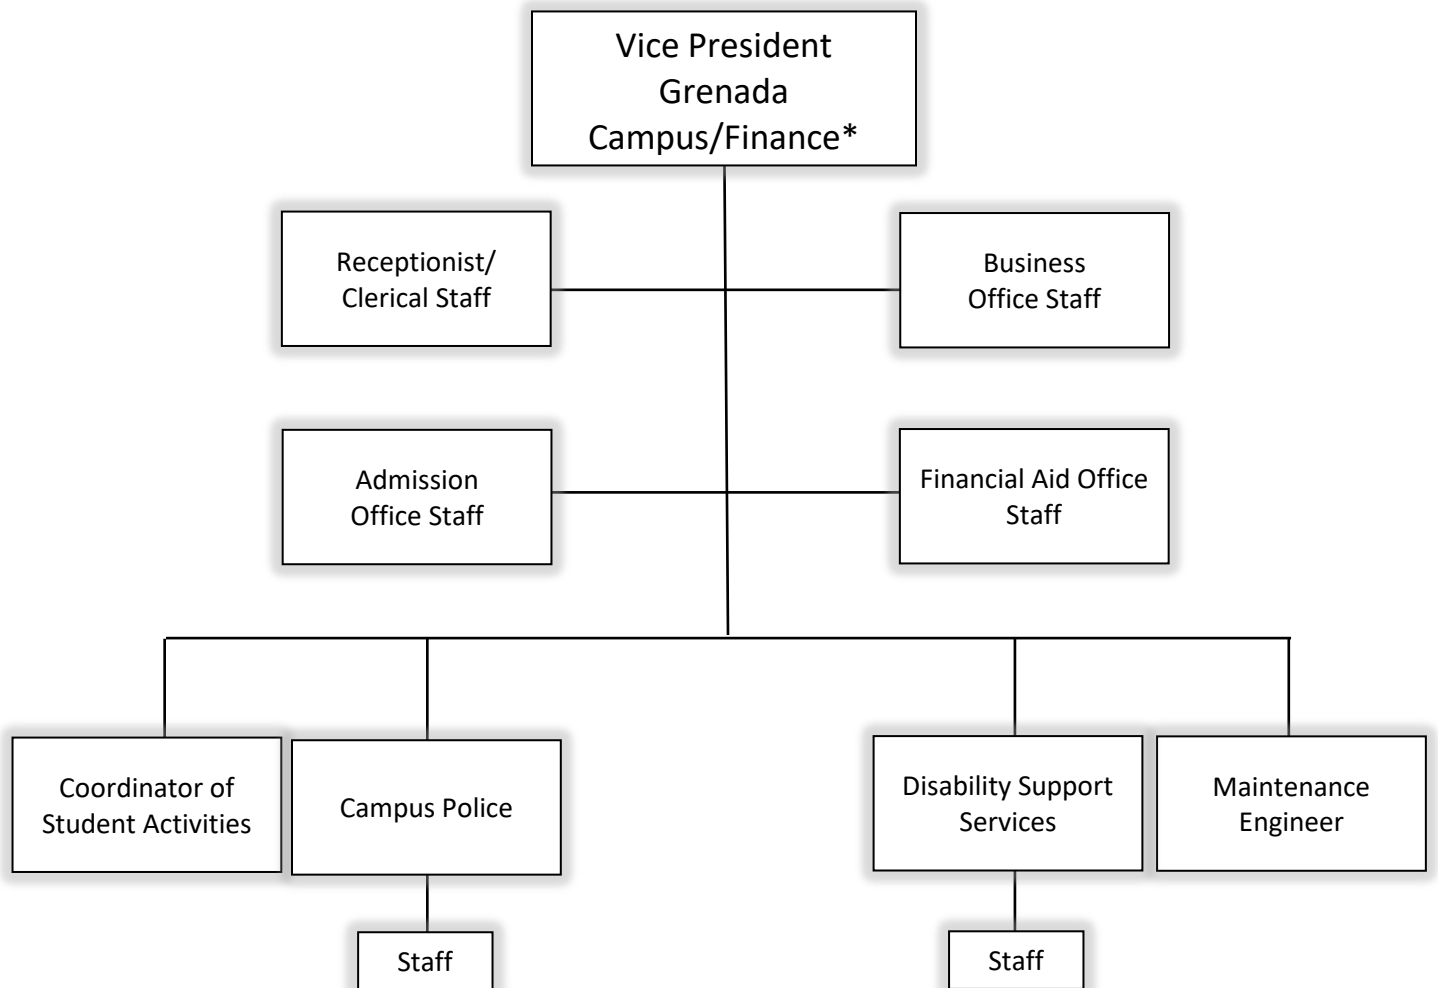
Vice President
Grenada
Campus/Finance*

Receptionist/
Clerical Staff

Business
Office Staff

Admission
Office Staff

Financial Aid Office
Staff

Coordinator of
Student Activities

Campus Police

Disability Support
Services

Maintenance
Engineer

Staff

Staff